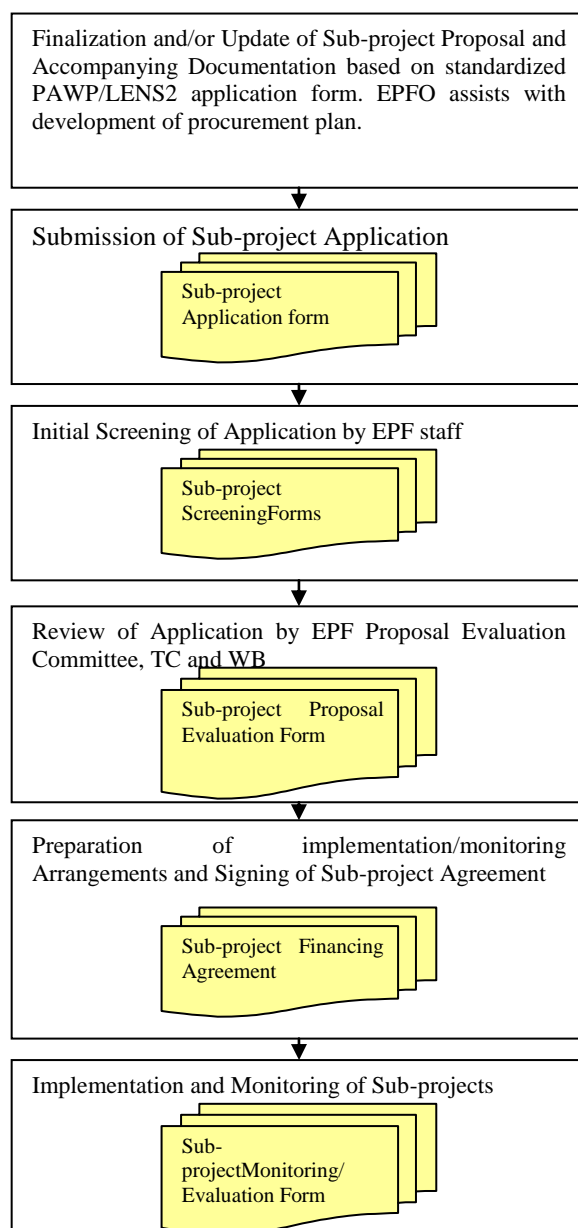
Finalization and/or Update of Sub-project Proposal and Accompanying Documentation based on standardized PAWP/LENS2 application form. EPFO assists with development of procurement plan.

Submission of Sub-project Application

Sub-project Application form

Initial Screening of Application by EPF staff

Sub-project ScreeningForms

Review of Application by EPF Proposal Evaluation Committee, TC and WB

Sub-project Proposal Evaluation Form

Preparation of implementation/monitoring Arrangements and Signing of Sub-project Agreement

Sub-project Financing Agreement

Implementation and Monitoring of Sub-projects

Sub-projectMonitoring/ Evaluation Form